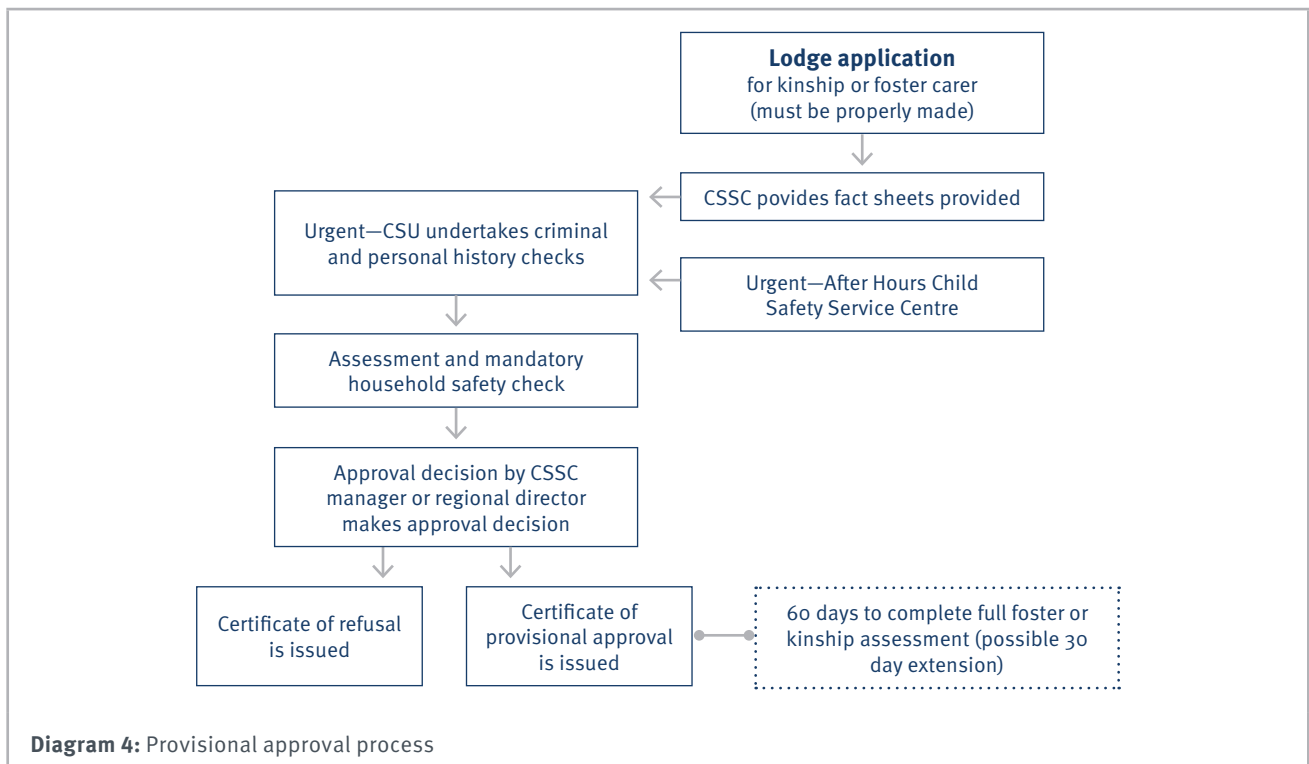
**Lodge application**
for kinship or foster carer (must be properly made)

CSSC povides fact sheets provided

Urgent—CSU undertakes criminal and personal history checks

Urgent—After Hours Child Safety Service Centre

Assessment and mandatory household safety check

Approval decision by CSSC manager or regional director makes approval decision

Certificate of refusal is issued

Certificate of provisional approval is issued

60 days to complete full foster or kinship assessment (possible 30 day extension)

**Diagram 4:** Provisional approval process